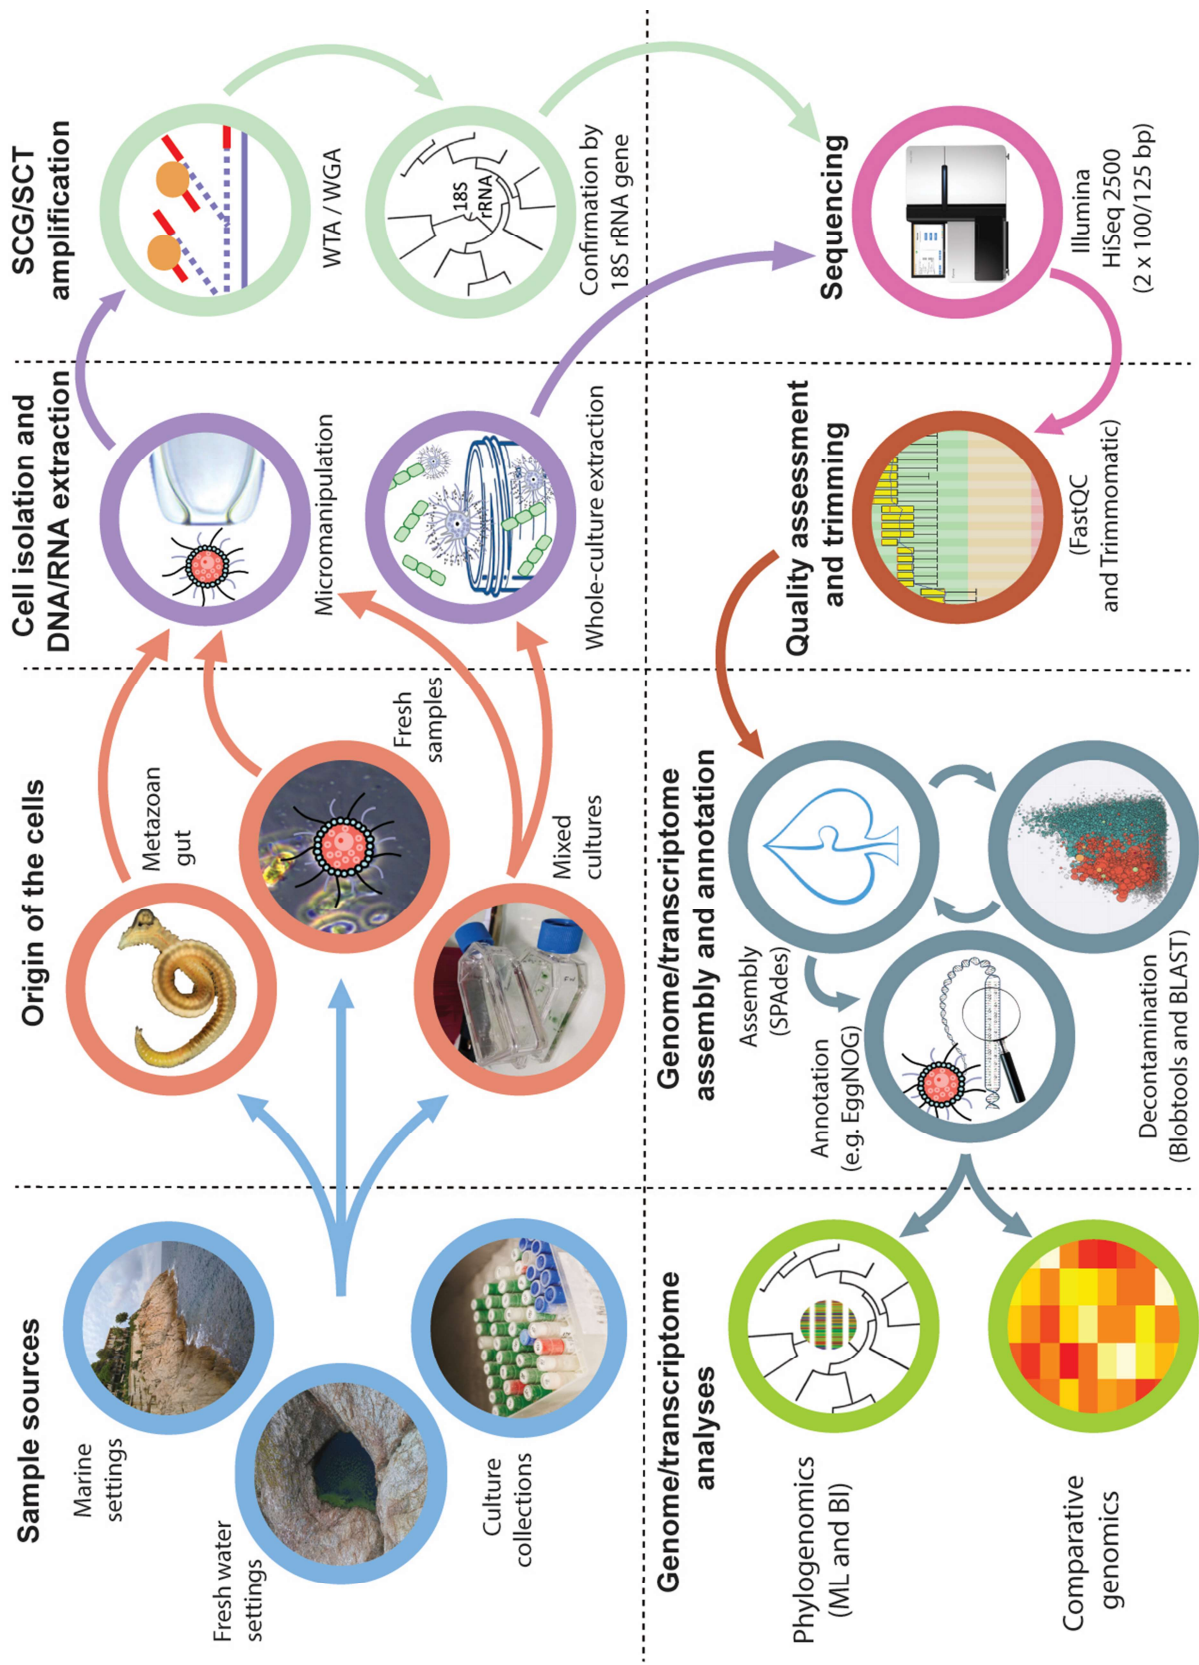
Sample sources

Marine settings

Fresh water settings

Culture collections

Origin of the cells

Metazoan gut

Fresh samples

Mixed cultures

Cell isolation and DNA/RNA extraction

Micromanipulation

Whole-culture extraction

SCG/SCT amplification

WTA / WGA

18S rRNA

Confirmation by 18S rRNA gene

Sequencing

Illumina HiSeq 2500 (2 x 100/125 bp)

Quality assessment and trimming

(FastQC and Trimmomatic)

Genome/transcriptome assembly and annotation

Assembly (SPAdes)

Annotation (e.g. EggNOG)

Decontamination (Blobtools and BLAST)

Genome/transcriptome analyses

Phylogenomics (ML and BI)

Comparative genomics